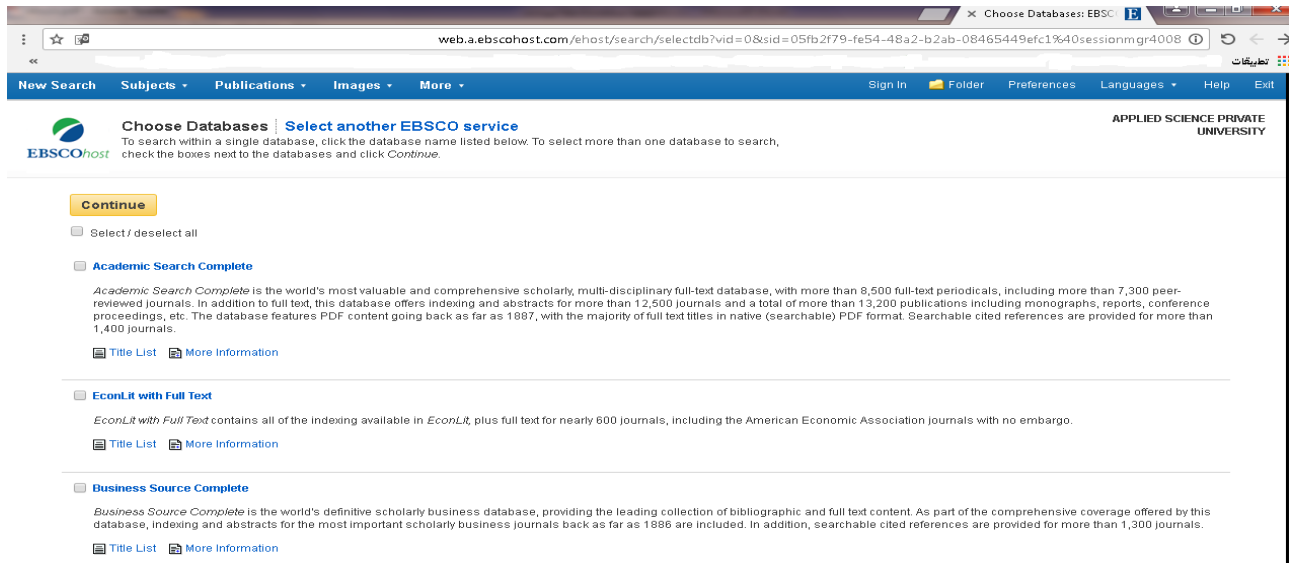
× Choose Databases: EBSC

web.a.ebscohost.com/ehost/search/selectdb?vid=0&sid=05fb2f79-fe54-48a2-b2ab-08465449efc1%40sessionmgr4008

«

تطبيقات

New Search Subjects Publications Images More

Sign In Folder Preferences Languages Help Exit

EBSCOhost

Choose Databases | Select another EBSCO service

To search within a single database, click the database name listed below. To select more than one database to search, check the boxes next to the databases and click *Continue*.

APPLIED SCIENCE PRIVATE UNIVERSITY

Continue

Select / deselect all

Academic Search Complete

*Academic Search Complete* is the world's most valuable and comprehensive scholarly, multi-disciplinary full-text database, with more than 8,500 full-text periodicals, including more than 7,300 peer-reviewed journals. In addition to full text, this database offers indexing and abstracts for more than 12,500 journals and a total of more than 13,200 publications including monographs, reports, conference proceedings, etc. The database features PDF content going back as far as 1887, with the majority of full text titles in native (searchable) PDF format. Searchable cited references are provided for more than 1,400 journals.

Title List More Information

EconLit with Full Text

*EconLit with Full Text* contains all of the indexing available in *EconLit*, plus full text for nearly 600 journals, including the American Economic Association journals with no embargo.

Title List More Information

Business Source Complete

*Business Source Complete* is the world's definitive scholarly business database, providing the leading collection of bibliographic and full text content. As part of the comprehensive coverage offered by this database, indexing and abstracts for the most important scholarly business journals back as far as 1886 are included. In addition, searchable cited references are provided for more than 1,300 journals.

Title List More Information